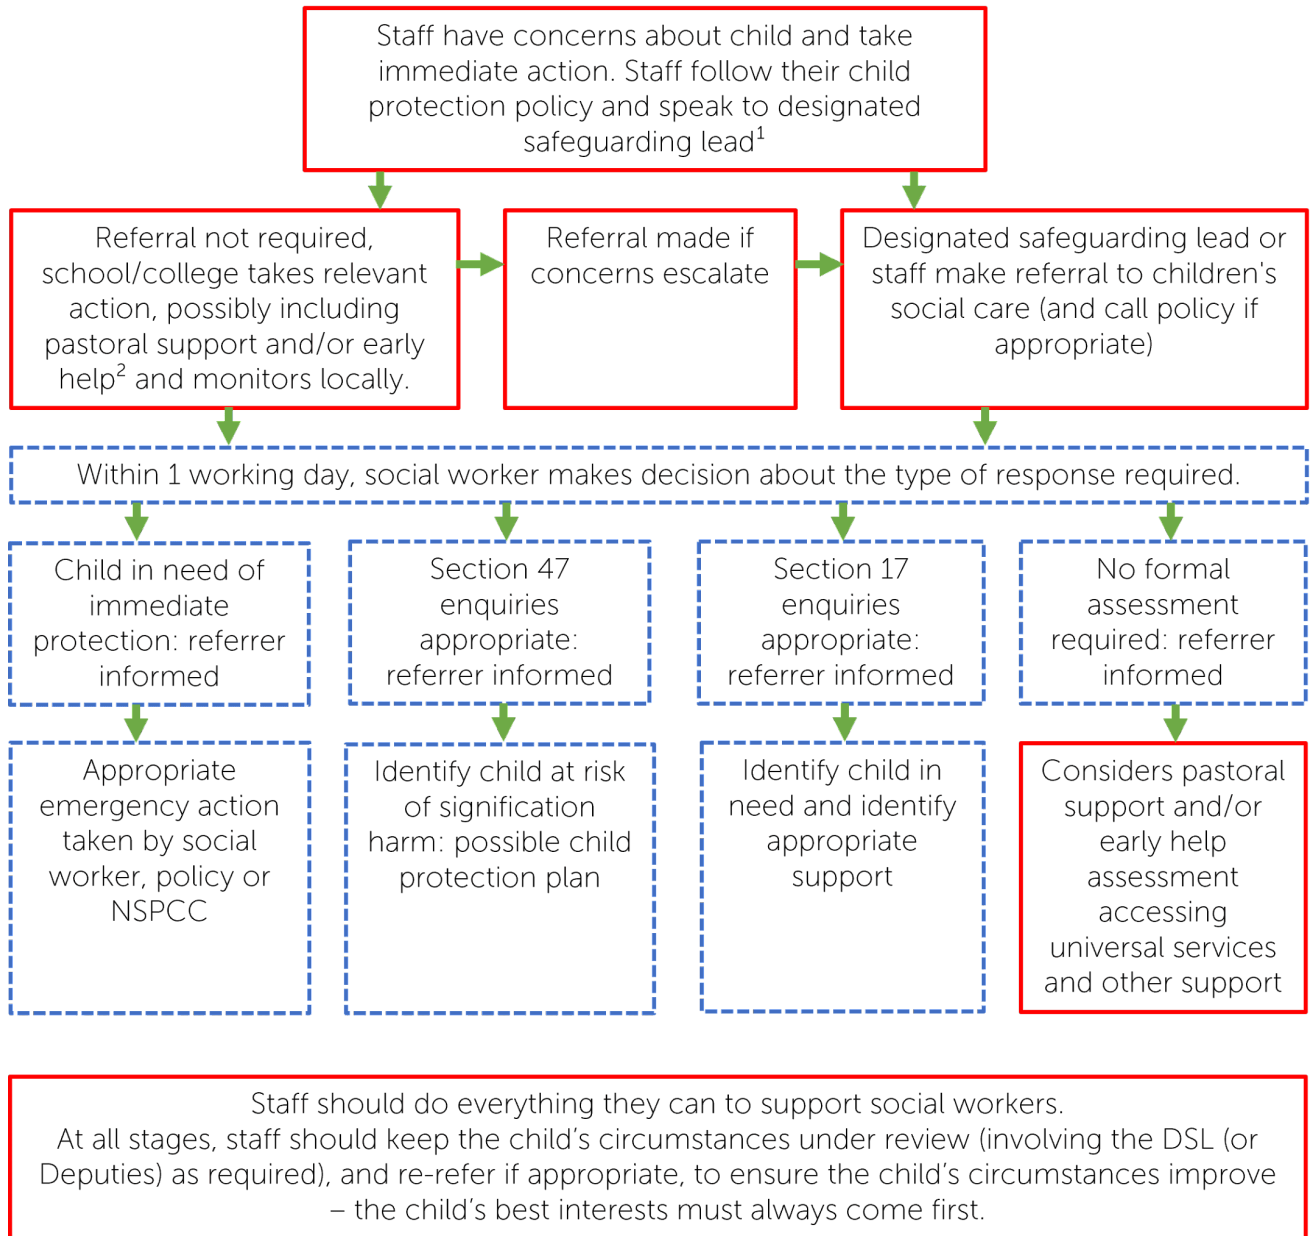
Staff have concerns about child and take immediate action. Staff follow their child protection policy and speak to designated safeguarding lead$^1$

Referral not required, school/college takes relevant action, possibly including pastoral support and/or early help$^2$ and monitors locally.

Referral made if concerns escalate

Designated safeguarding lead or staff make referral to children's social care (and call policy if appropriate)

Within 1 working day, social worker makes decision about the type of response required.

Child in need of immediate protection: referrer informed

Section 47 enquiries appropriate: referrer informed

Section 17 enquiries appropriate: referrer informed

No formal assessment required: referrer informed

Appropriate emergency action taken by social worker, policy or NSPCC

Identify child at risk of signification harm: possible child protection plan

Identify child in need and identify appropriate support

Considers pastoral support and/or early help assessment accessing universal services and other support

Staff should do everything they can to support social workers.
At all stages, staff should keep the child's circumstances under review (involving the DSL (or Deputies) as required), and re-refer if appropriate, to ensure the child's circumstances improve – the child's best interests must always come first.